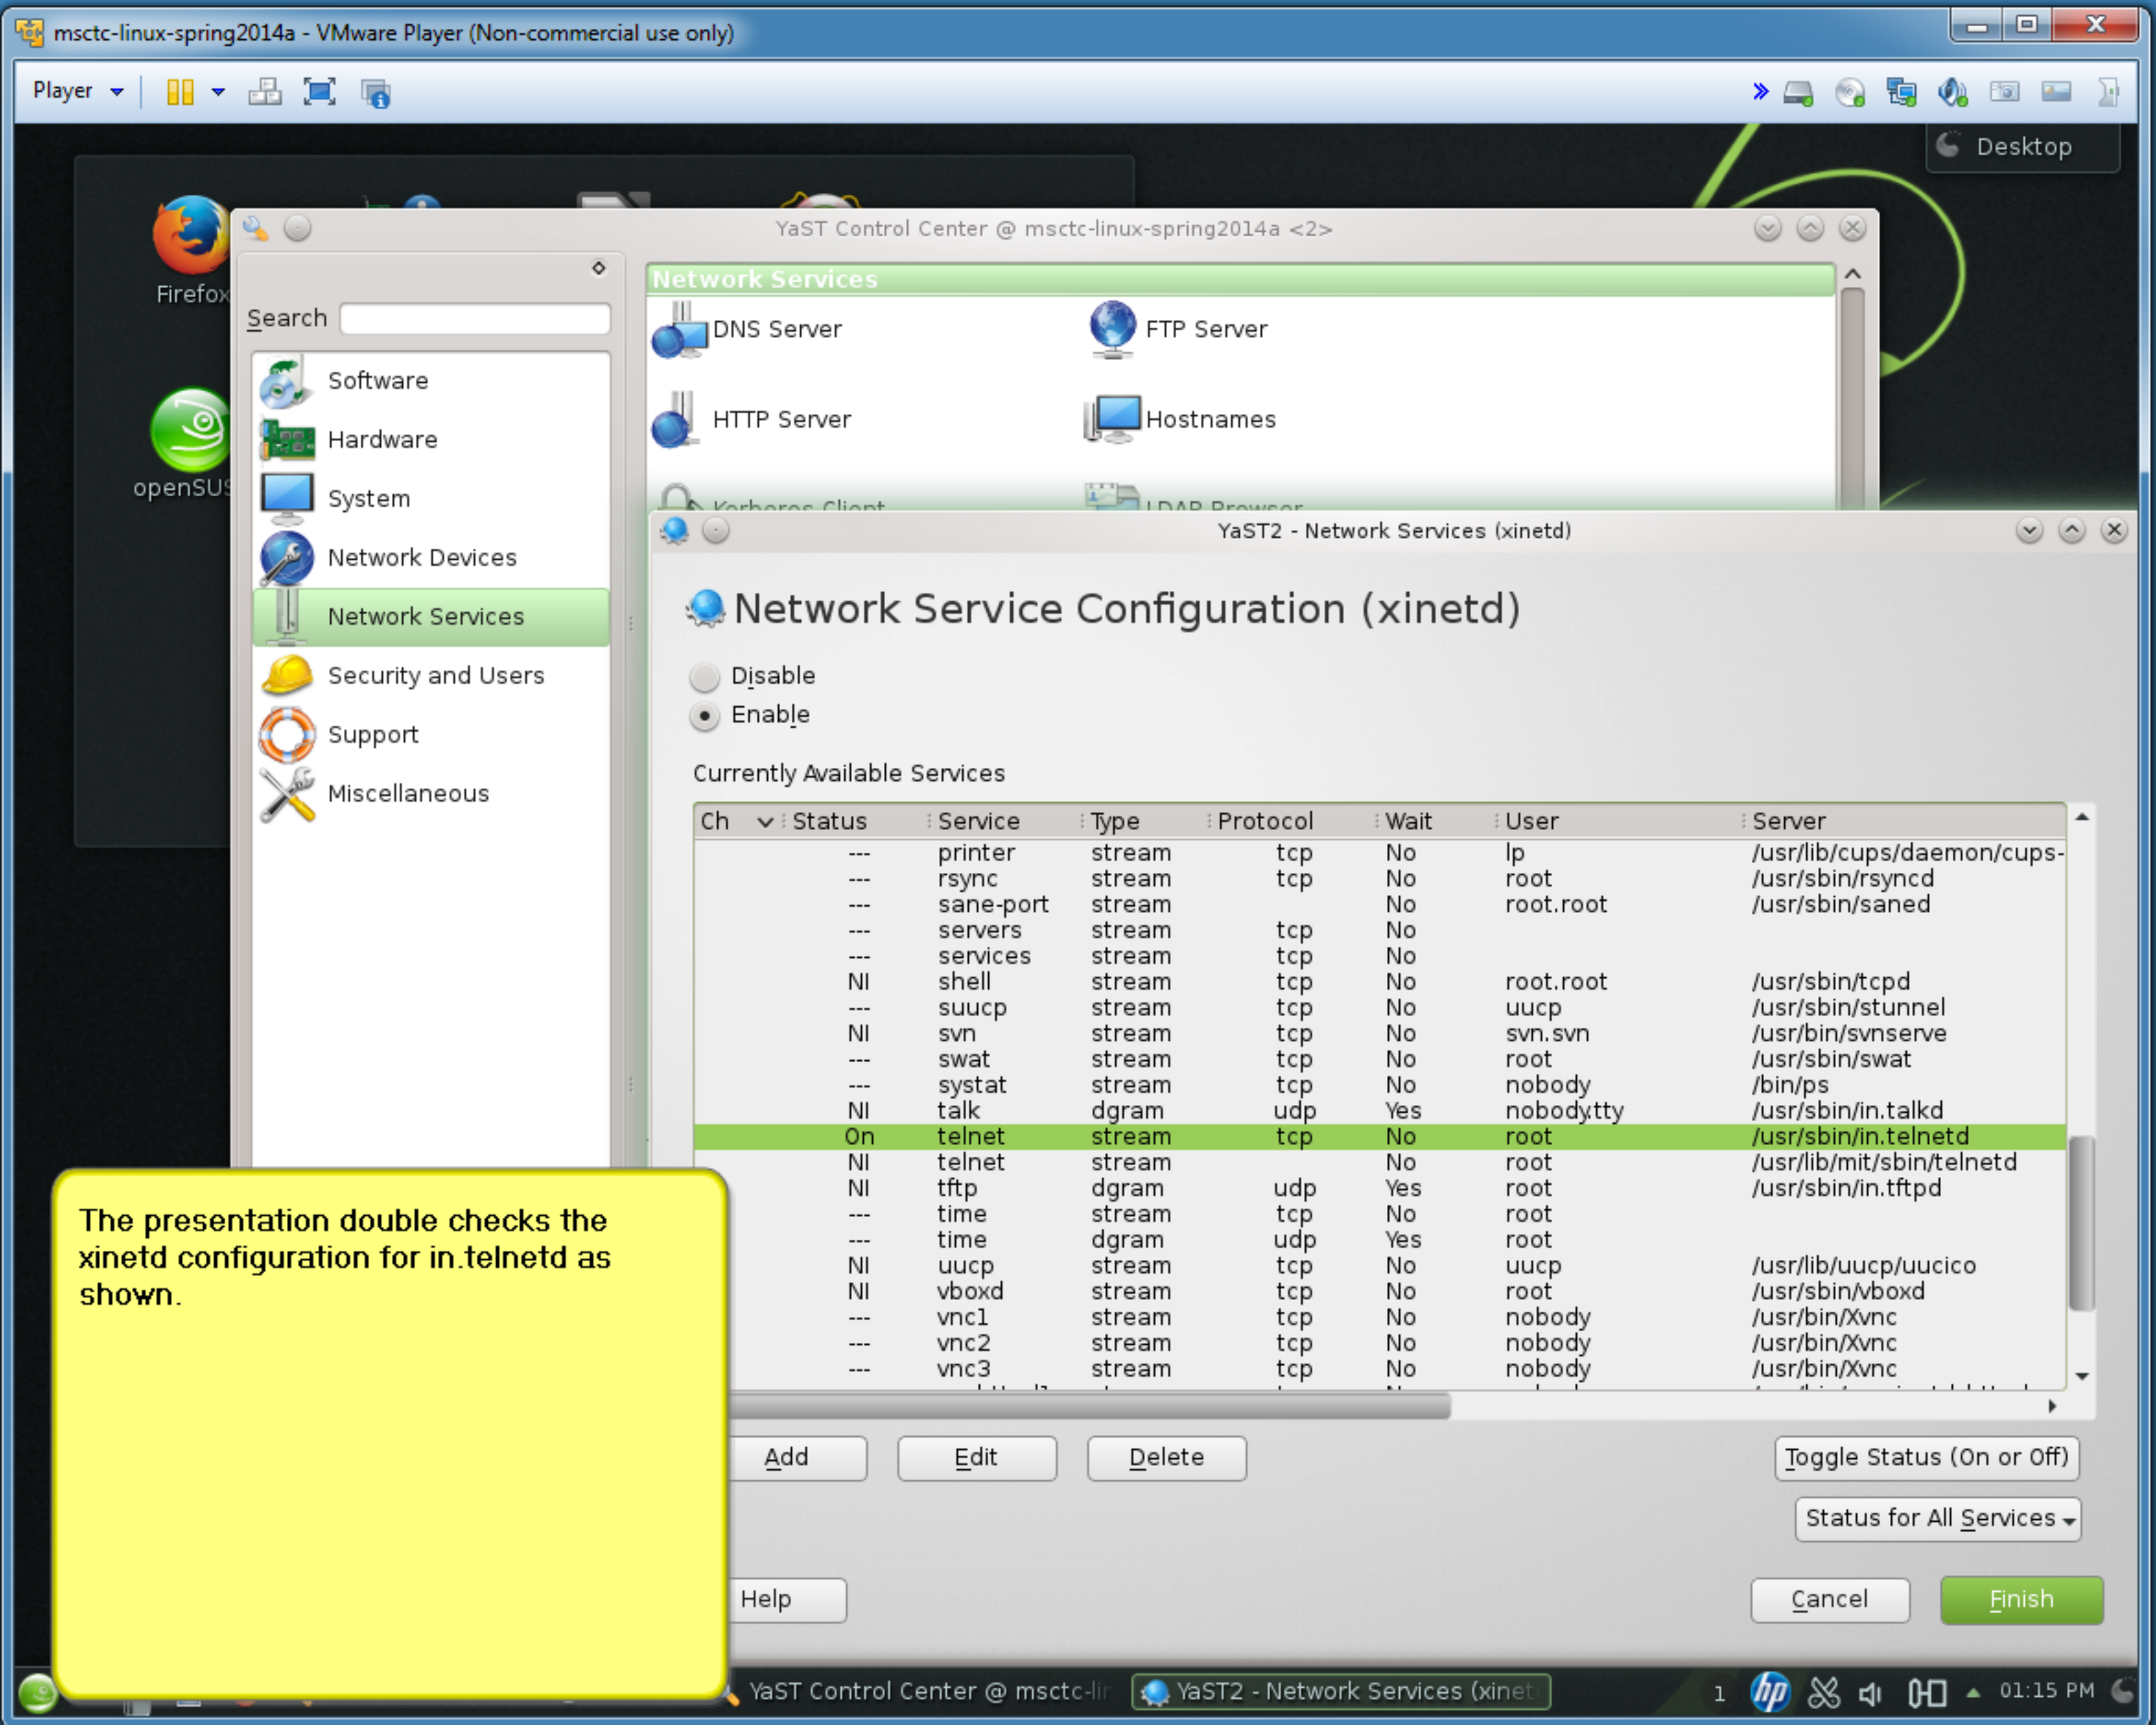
msctc-linux-spring2014a - VMware Player (Non-commercial use only)

Player

Desktop

Firefox

openSUS

YaST Control Center @ msctc-linux-spring2014a <2>

Search

Software
Hardware
System
Network Devices
Network Services
Security and Users
Support
Miscellaneous

Network Services

DNS Server
FTP Server
HTTP Server
Hostnames
Kerberos Client
LDAP Browser

YaST2 - Network Services (xinetd)

Network Service Configuration (xinetd)

Disable
Enable

Currently Available Services

| Ch | Status | Service | Type | Protocol | Wait | User | Server |
|---|---|---|---|---|---|---|---|
| | --- | printer | stream | tcp | No | lp | /usr/lib/cups/daemon/cups- |
| | --- | rsync | stream | tcp | No | root | /usr/sbin/rsyncd |
| | --- | sane-port | stream | | No | root.root | /usr/sbin/saned |
| | --- | servers | stream | tcp | No | | |
| | --- | services | stream | tcp | No | | |
| | NI | shell | stream | tcp | No | root.root | /usr/sbin/tcpd |
| | --- | suucp | stream | tcp | No | uucp | /usr/sbin/stunnel |
| | NI | svn | stream | tcp | No | svn.svn | /usr/bin/svnserve |
| | --- | swat | stream | tcp | No | root | /usr/sbin/swat |
| | --- | systat | stream | tcp | No | nobody | /bin/ps |
| | NI | talk | dgram | udp | Yes | nobody.tty | /usr/sbin/in.talkd |
| | On | telnet | stream | tcp | No | root | /usr/sbin/in.telnetd |
| | NI | telnet | stream | | No | root | /usr/lib/mit/sbin/telnetd |
| | NI | tftp | dgram | udp | Yes | root | /usr/sbin/in.tftpd |
| | --- | time | stream | tcp | No | root | |
| | --- | time | dgram | udp | Yes | root | |
| | NI | uucp | stream | tcp | No | uucp | /usr/lib/uucp/uucico |
| | NI | vboxd | stream | tcp | No | root | /usr/sbin/vboxd |
| | --- | vnc1 | stream | tcp | No | nobody | /usr/bin/Xvnc |
| | --- | vnc2 | stream | tcp | No | nobody | /usr/bin/Xvnc |
| | --- | vnc3 | stream | tcp | No | nobody | /usr/bin/Xvnc |

Add Edit Delete Toggle Status (On or Off)
Status for All Services
Help Cancel Finish

The presentation double checks the xinetd configuration for in.telnetd as shown.

YaST Control Center @ msctc-li YaST2 - Network Services (xinet 1 01:15 PM